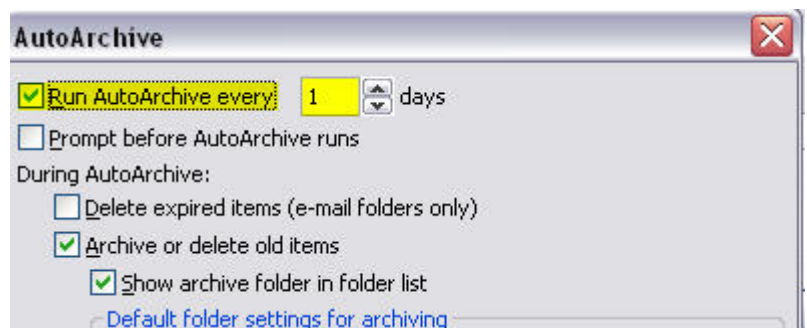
AutoArchive

Run AutoArchive every 1 days

Prompt before AutoArchive runs

During AutoArchive:

Delete expired items (e-mail folders only)

Archive or delete old items

Show archive folder in folder list

Default folder settings for archiving